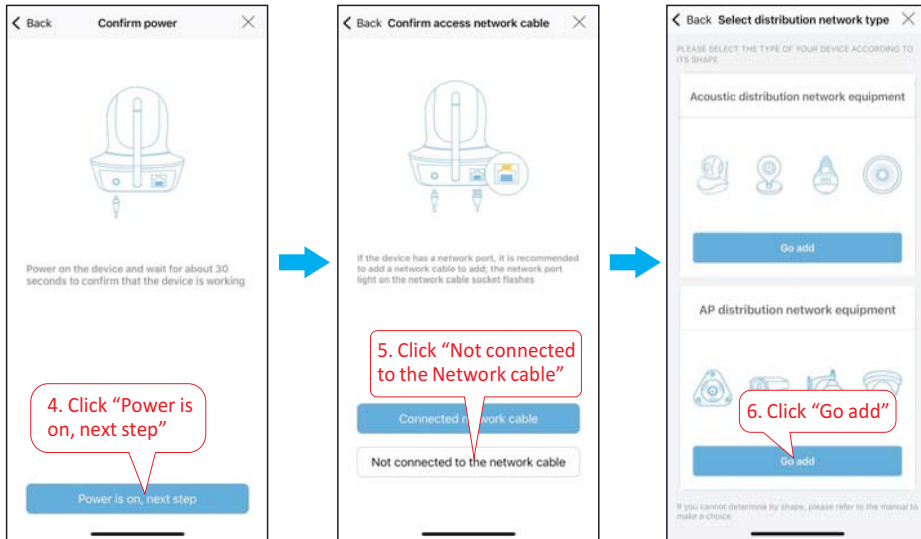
Back Confirm power

Power on the device and wait for about 30 seconds to confirm that the device is working

4. Click “Power is on, next step”

Power is on, next step

Back Confirm access network cable

If the device has a network port, it is recommended to add a network cable to add; the network port light on the network cable socket flashes

5. Click “Not connected to the Network cable”

Connected network cable

Not connected to the network cable

Back Select distribution network type

PLEASE SELECT THE TYPE OF YOUR DEVICE ACCORDING TO ITS SHAPE

Acoustic distribution network equipment

Go add

AP distribution network equipment

6. Click “Go add”

Go add

If you cannot determine by shape, please refer to the manual to make a choice